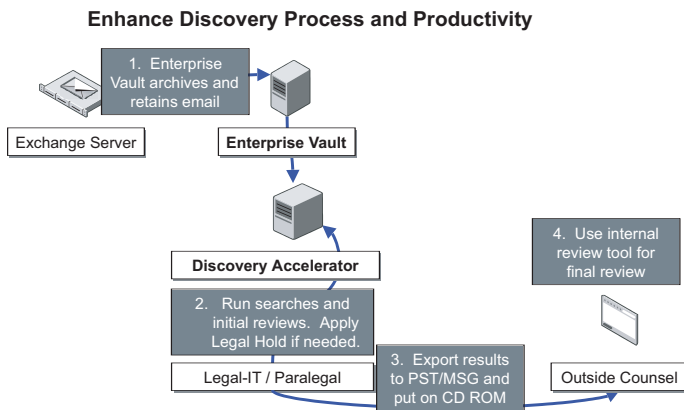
Enhance Discovery Process and Productivity

1. Enterprise Vault archives and retains email

Exchange Server

Enterprise Vault

Discovery Accelerator

2. Run searches and initial reviews. Apply Legal Hold if needed.

Legal-IT / Paralegal

3. Export results to PST/MSG and put on CD ROM

4. Use internal review tool for final review

Outside Counsel